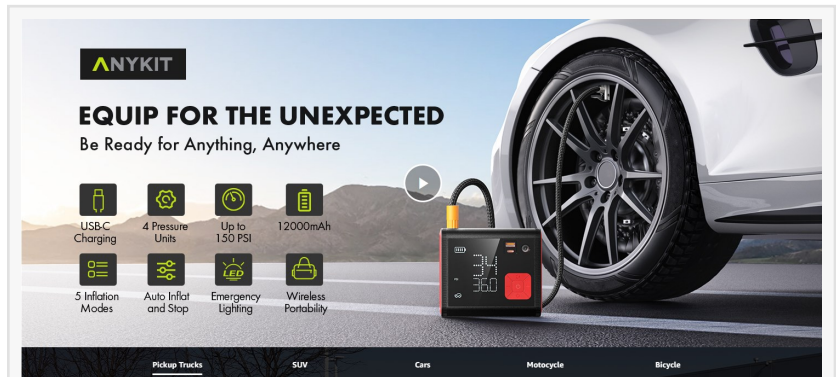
ANYKIT

EQUIP FOR THE UNEXPECTED

Be Ready for Anything, Anywhere

USB-C Charging

4 Pressure Units

Up to 150 PSI

12000mAh

5 Inflation Modes

Auto Inflat and Stop

LED

Emergency Lighting

Wireless Portability

34

36.0

Pickup Trucks

SUV

Cars

Motocycle

Bicycle